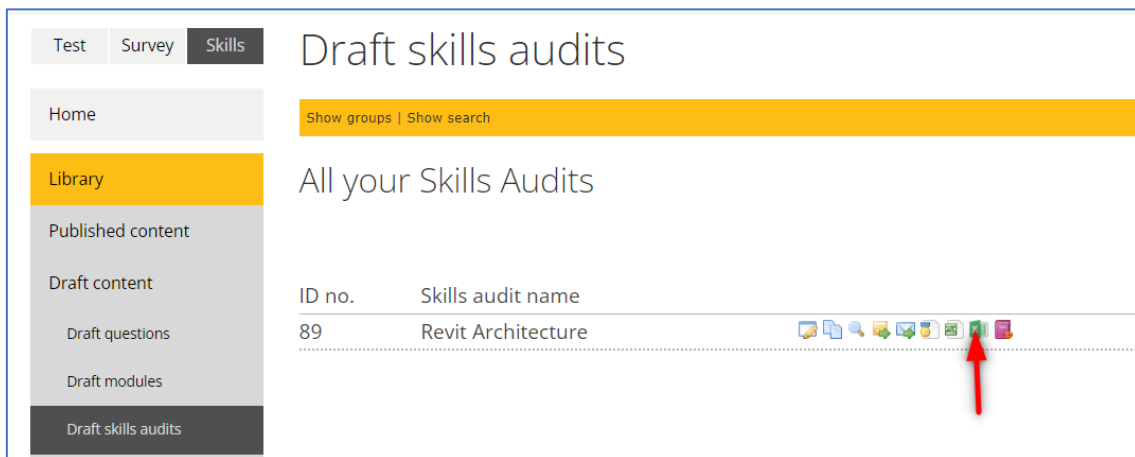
Test Survey Skills

Home

Library

Published content

Draft content

Draft questions

Draft modules

Draft skills audits

Draft skills audits

Show groups | Show search

All your Skills Audits

| ID no. | Skills audit name |
|---|---|
| 89 | Revit Architecture |